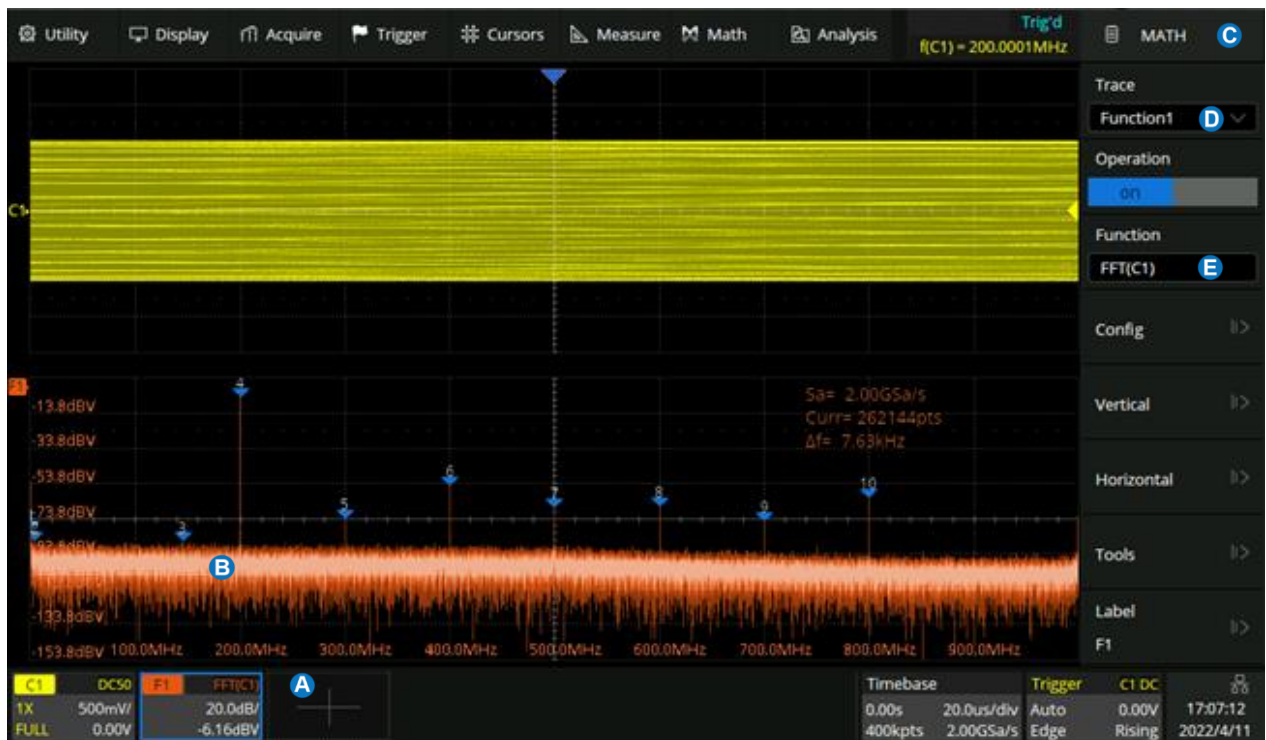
Utility Display Acquire Trigger Cursors Measure Math Analysis

Trig'd
f(C1) = 200.0001MHz

MATH C

Trace
Function1 D

Operation
on

Function
FFT(C1) E

Config

Vertical

Horizontal

Tools

Label
F1

C1

F1
-13.8dBV
-33.8dBV
-53.8dBV
-73.8dBV
-93.8dBV
-133.8dBV
-153.8dBV

4
6
5
7
8
9
10
3
2

Sa= 2.00GSa/s
Curr= 262144pts
Δf= 7.63kHz

B

100.0MHz 200.0MHz 300.0MHz 400.0MHz 500.0MHz 600.0MHz 700.0MHz 800.0MHz 900.0MHz

C1 DC50
1X 500mV/
FULL 0.00V

F1 FFT(C1)
20.0dB/
-6.16dBV

A

Timebase
0.00s 20.0us/div
400kpts 2.00GSa/s

Trigger C1 DC
Auto 0.00V
Edge Rising

17:07:12
2022/4/11